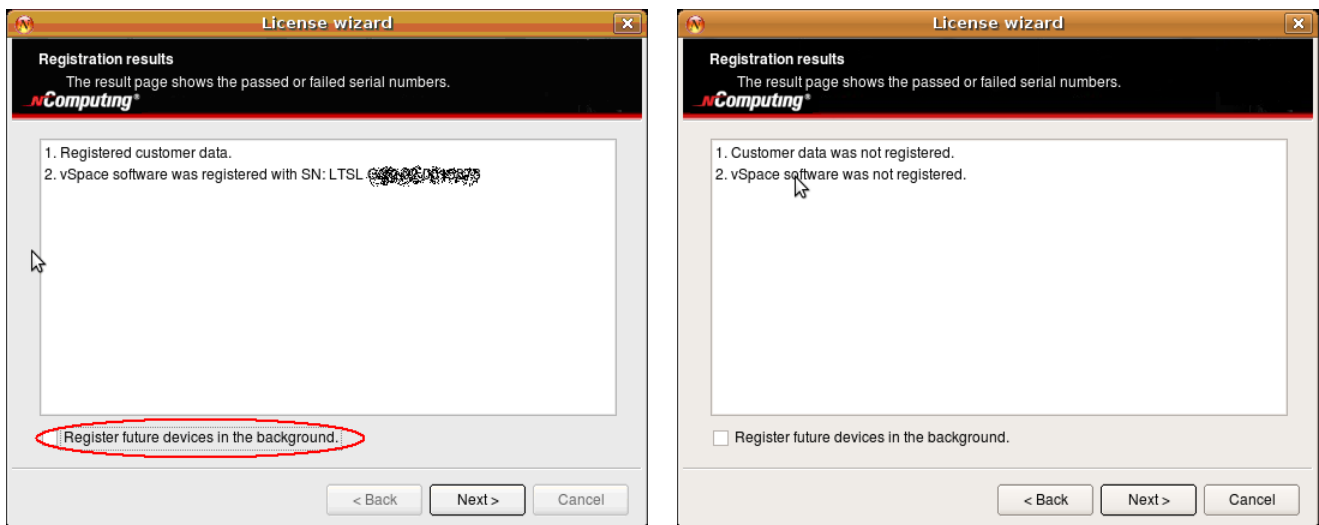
License wizard

Registration results
The result page shows the passed or failed serial numbers.
nComputing®

1. Registered customer data.
2. vSpace software was registered with SN: LTSL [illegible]

Register future devices in the background.

< Back
Next >
Cancel

License wizard

Registration results
The result page shows the passed or failed serial numbers.
nComputing®

1. Customer data was not registered.
2. vSpace software was not registered.

Register future devices in the background.

< Back
Next >
Cancel